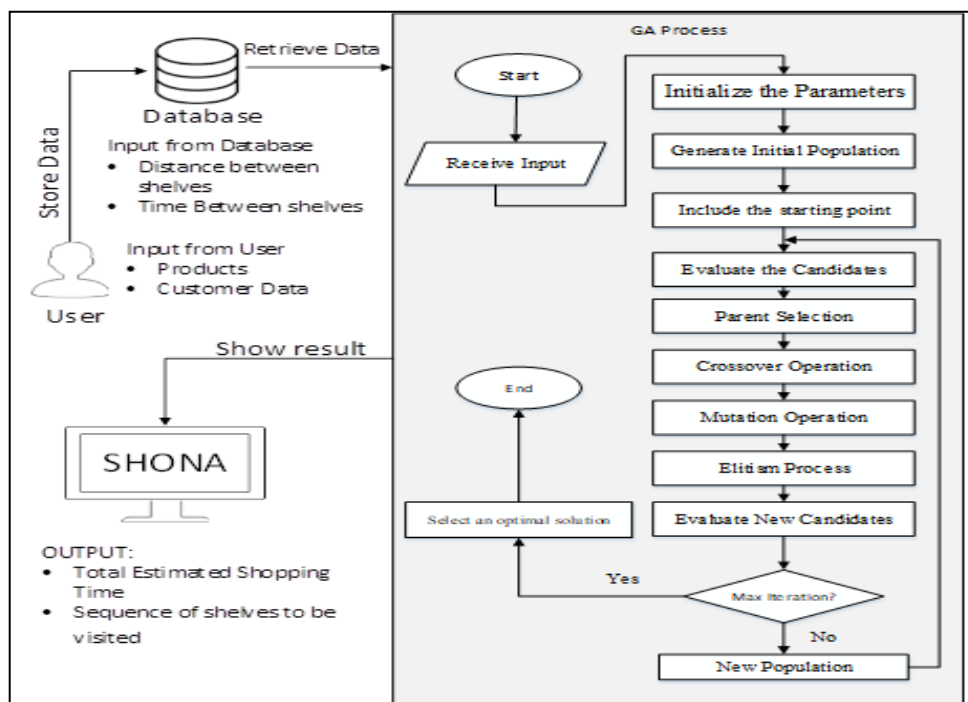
Database

Retrieve Data

Store Data

Input from Database
• Distance between shelves
• Time Between shelves

Input from User
• Products
• Customer Data

User

Show result

SHONA

OUTPUT:
• Total Estimated Shopping Time
• Sequence of shelves to be visited

GA Process

Start

Receive Input

Initialize the Parameters

Generate Initial Population

Include the starting point

Evaluate the Candidates

Parent Selection

Crossover Operation

Mutation Operation

Elitism Process

Evaluate New Candidates

End

Select an optimal solution

Yes

Max Iteration?

No

New Population